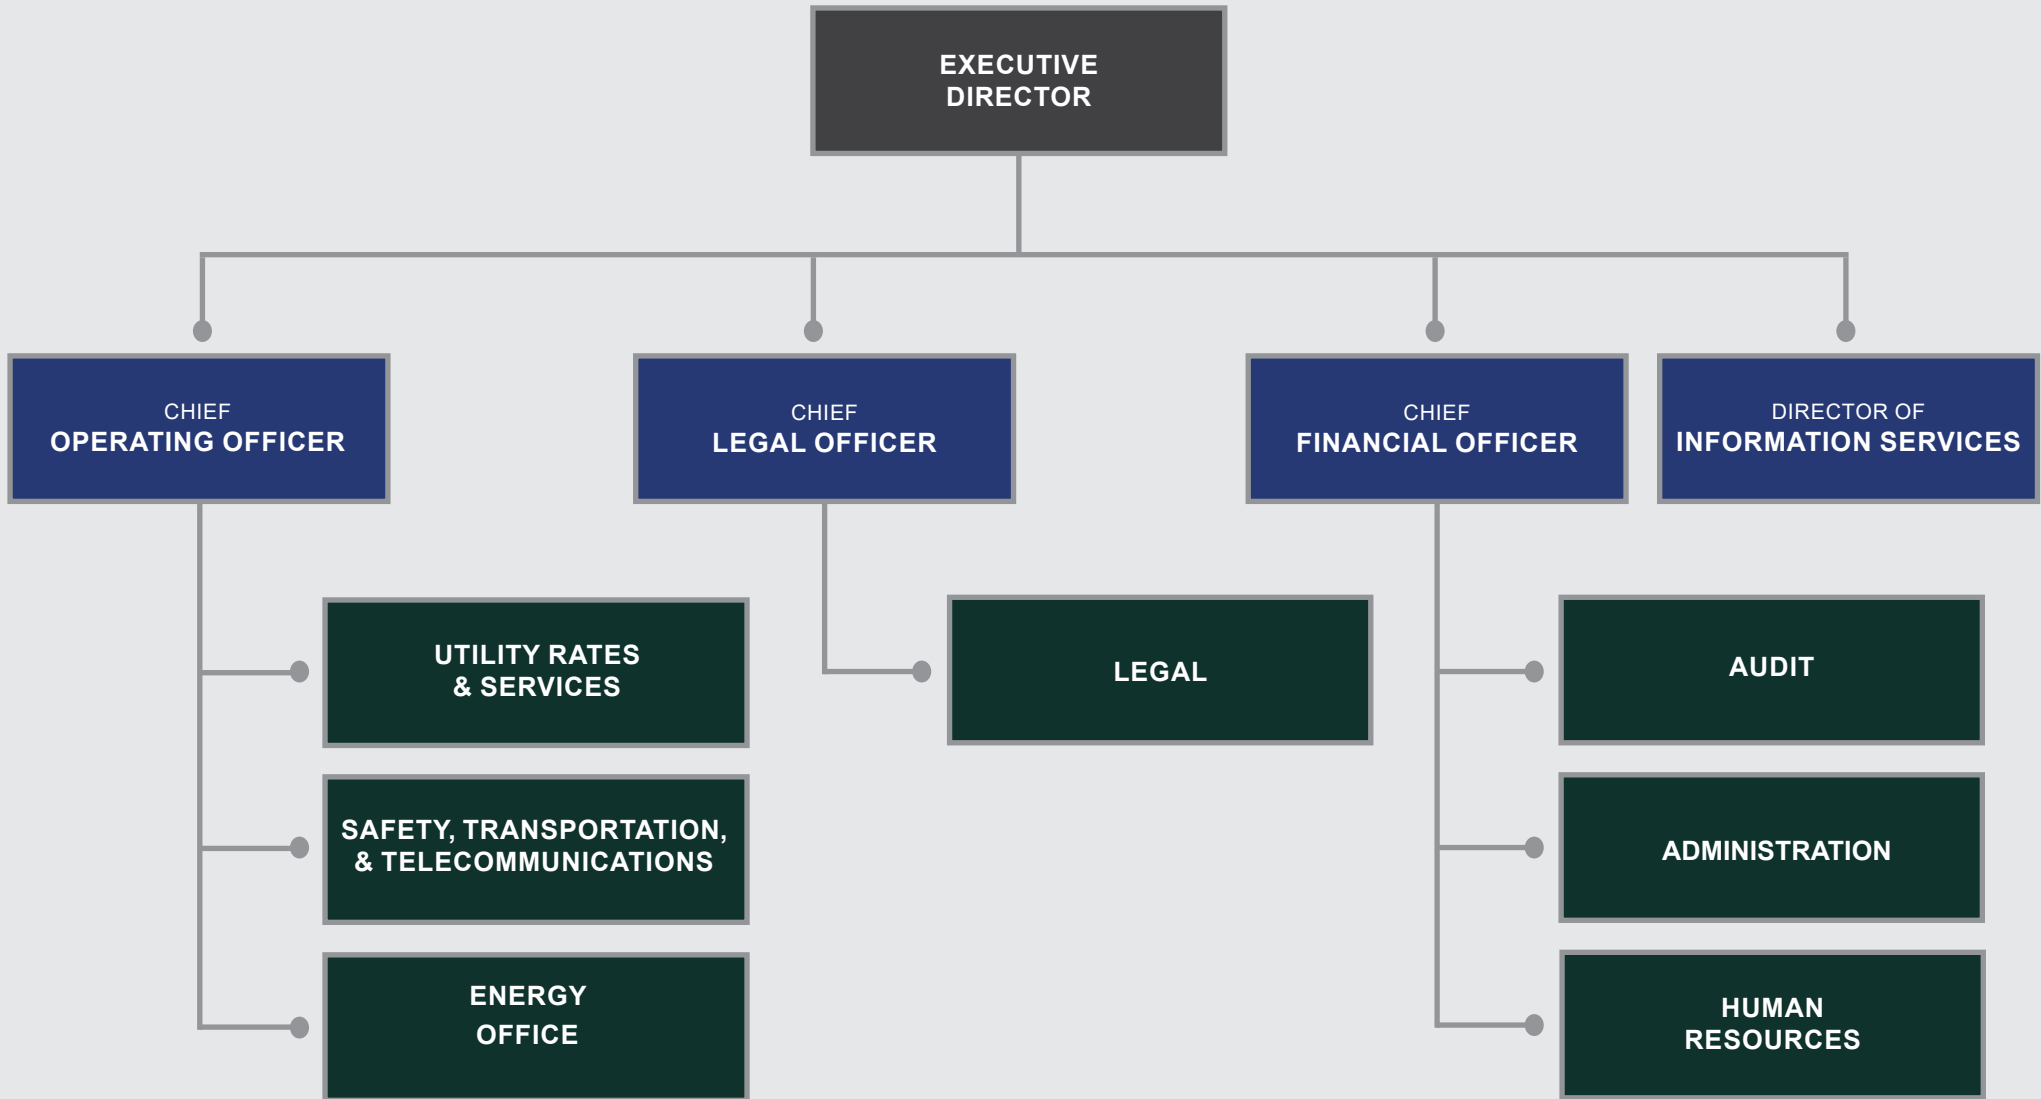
EXECUTIVE DIRECTOR

CHIEF
OPERATING OFFICER

CHIEF
LEGAL OFFICER

CHIEF
FINANCIAL OFFICER

DIRECTOR OF
INFORMATION SERVICES

UTILITY RATES & SERVICES

SAFETY, TRANSPORTATION, & TELECOMMUNICATIONS

ENERGY OFFICE

LEGAL

AUDIT

ADMINISTRATION

HUMAN RESOURCES